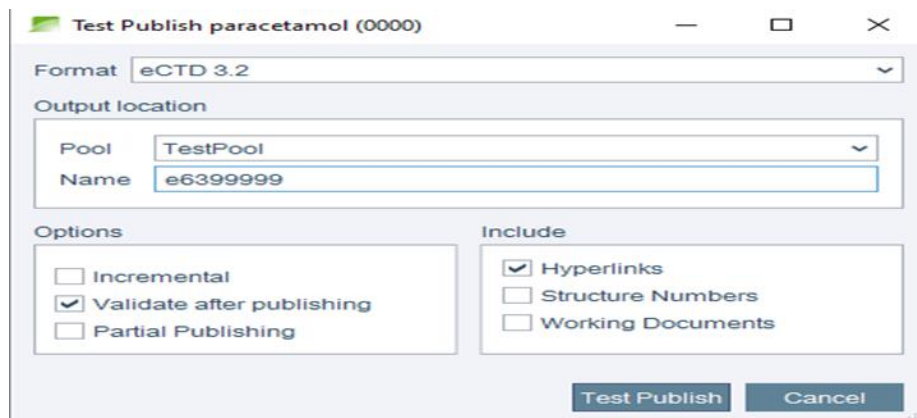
Test Publish paracetamol (0000)

Format eCTD 3.2

Output location

Pool TestPool

Name e6399999

Options

Incremental

Validate after publishing

Partial Publishing

Include

Hyperlinks

Structure Numbers

Working Documents

Test Publish

Cancel